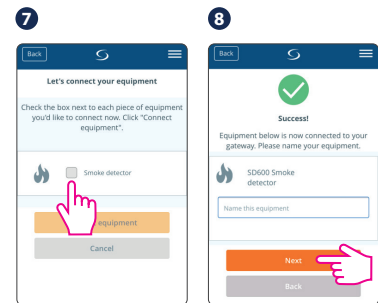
7

Back

Let's connect your equipment

Check the box next to each piece of equipment you'd like to connect now. Click "Connect equipment".

Smoke detector

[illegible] equipment

Cancel

8

Back

Success!

Equipment below is now connected to your gateway. Please name your equipment.

SD600 Smoke detector

Name this equipment

Next

Back